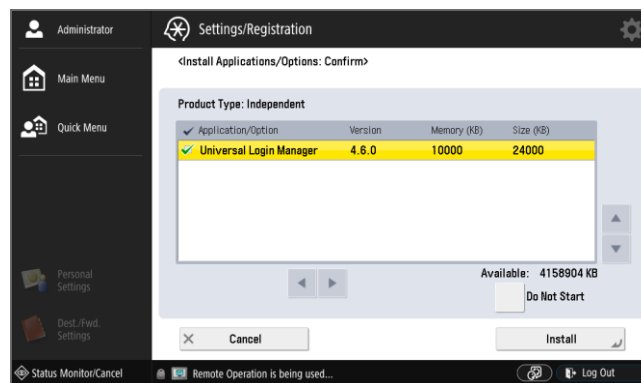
Administrator

Main Menu

Quick Menu

Personal Settings

Dest./Fwd. Settings

Settings/Registration

<Install Applications/Options: Confirm>

Product Type: Independent

| Application/Option | Version | Memory (KB) | Size (KB) |
|---|---|---|---|
| Universal Login Manager | 4.6.0 | 10000 | 24000 |

Available: 4158904 KB

Do Not Start

Cancel

Install

Status Monitor/Cancel

Remote Operation is being used...

Log Out